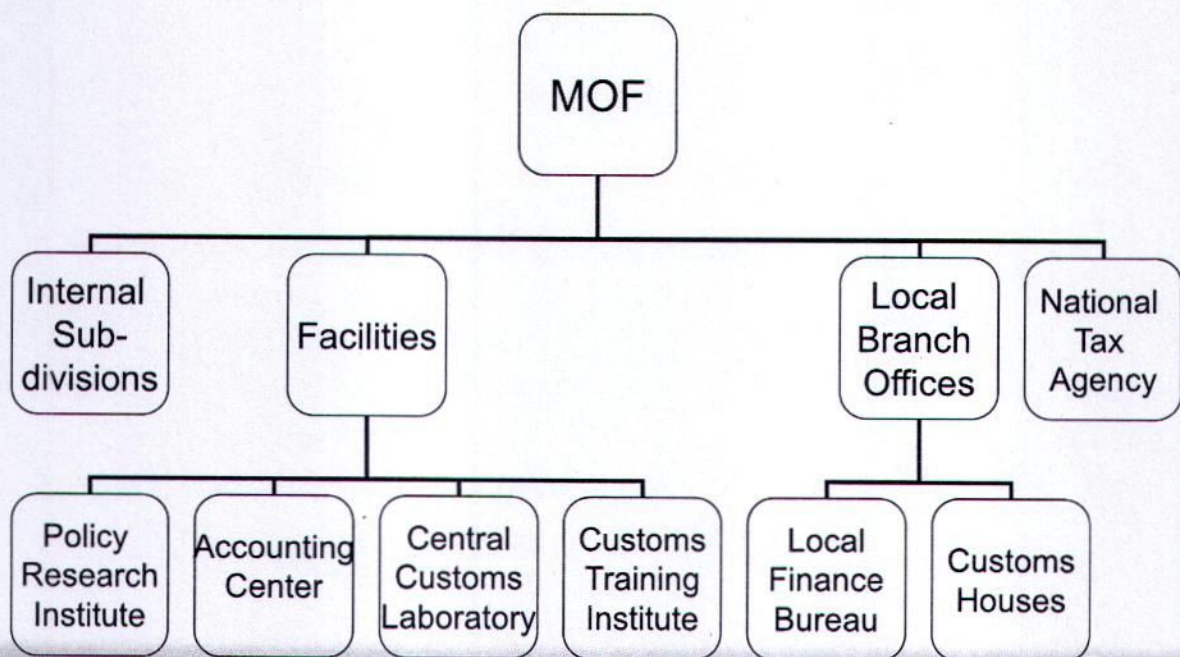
MOF

Internal Sub-divisions

Facilities

Local Branch Offices

National Tax Agency

Policy Research Institute

Accounting Center

Central Customs Laboratory

Customs Training Institute

Local Finance Bureau

Customs Houses